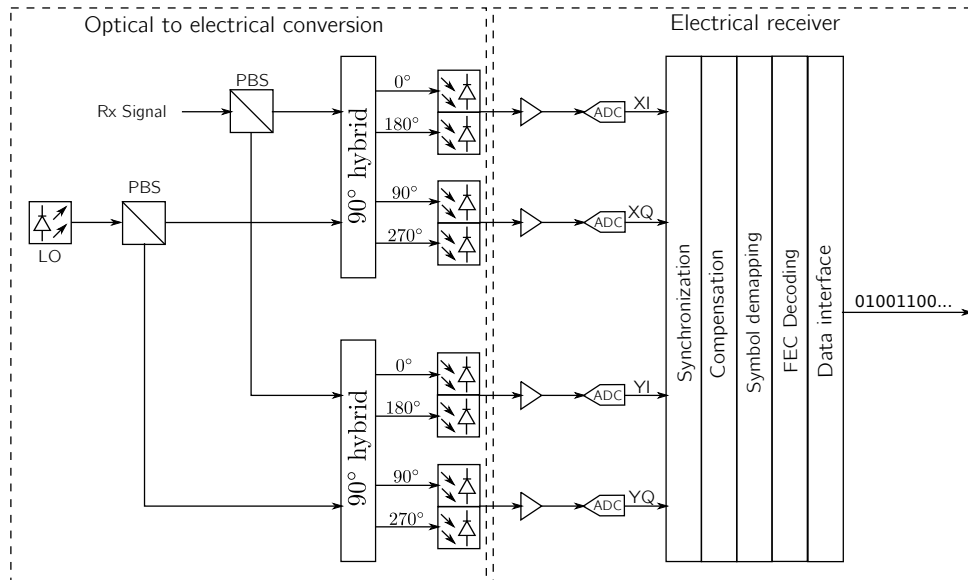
Optical to electrical conversion

Electrical receiver

PBS

Rx Signal

PBS

LO

90° hybrid

0°

180°

90°

270°

90° hybrid

0°

180°

90°

270°

ADC XI

ADC XQ

ADC YI

ADC YQ

Synchronization

Compensation

Symbol demapping

FEC Decoding

Data interface

01001100...